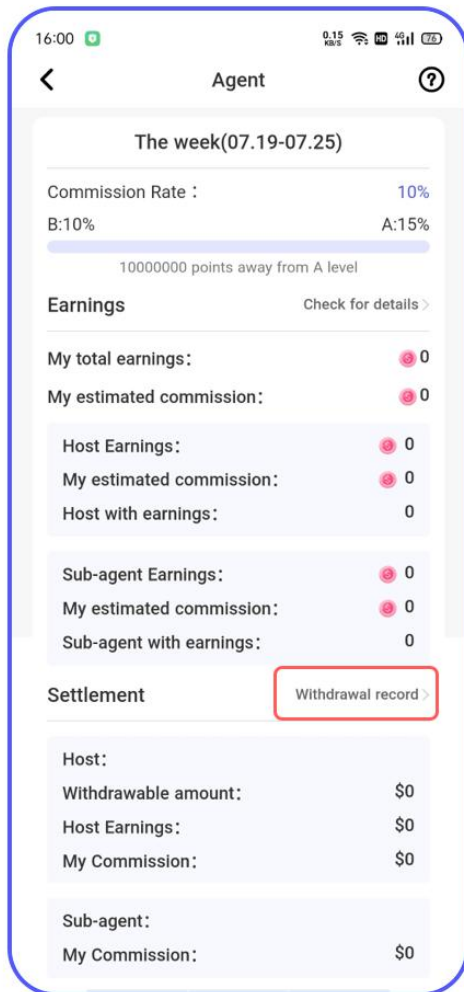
16:00 0.15 KB/S HD 4G 76

Agent

The week(07.19-07.25)

Commission Rate： 10%

B:10% A:15%

10000000 points away from A level

Earnings Check for details

My total earnings： 0

My estimated commission： 0

Host Earnings： 0

My estimated commission： 0

Host with earnings： 0

Sub-agent Earnings： 0

My estimated commission： 0

Sub-agent with earnings： 0

Settlement Withdrawal record

Host：

Withdrawable amount： $0

Host Earnings： $0

My Commission： $0

Sub-agent：

My Commission： $0